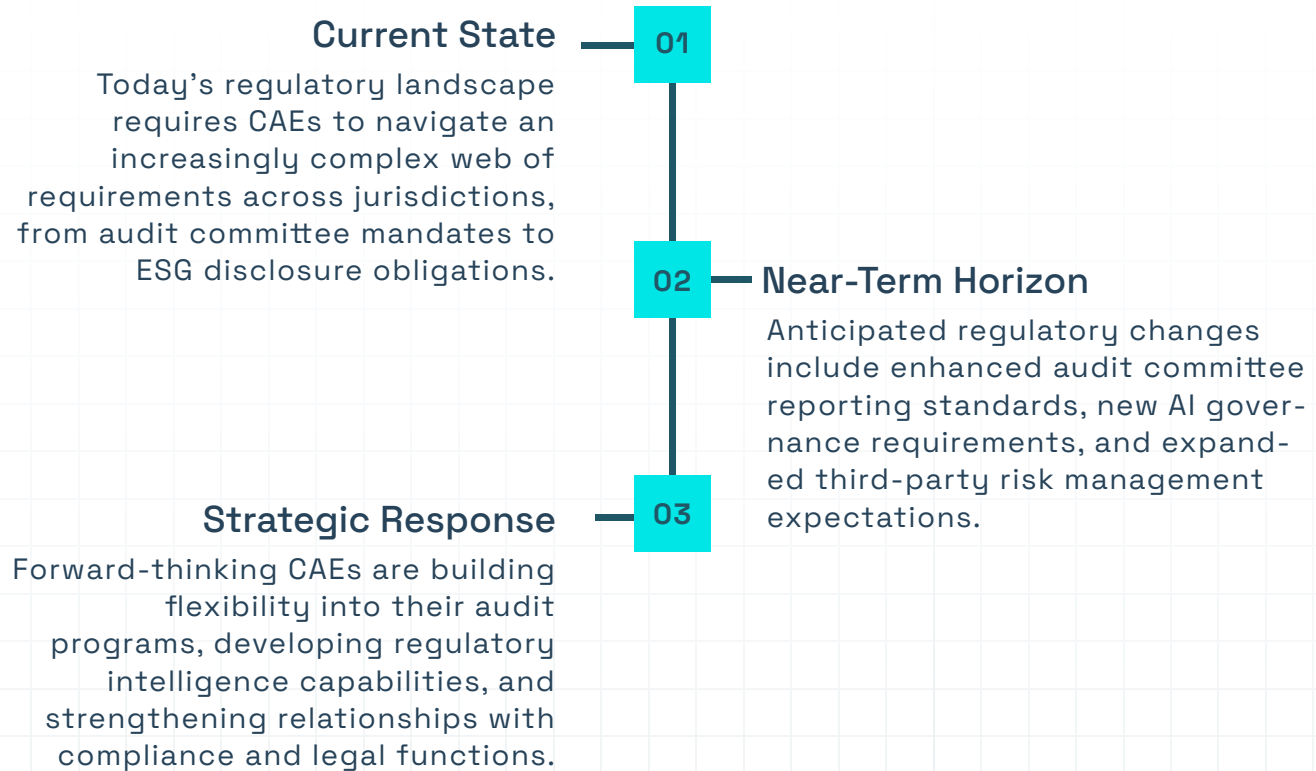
Current State

01

Today’s regulatory landscape requires CAEs to navigate an increasingly complex web of requirements across jurisdictions, from audit committee mandates to ESG disclosure obligations.

02

Near-Term Horizon

Anticipated regulatory changes include enhanced audit committee reporting standards, new AI governance requirements, and expanded third-party risk management expectations.

Strategic Response

03

Forward-thinking CAEs are building flexibility into their audit programs, developing regulatory intelligence capabilities, and strengthening relationships with compliance and legal functions.